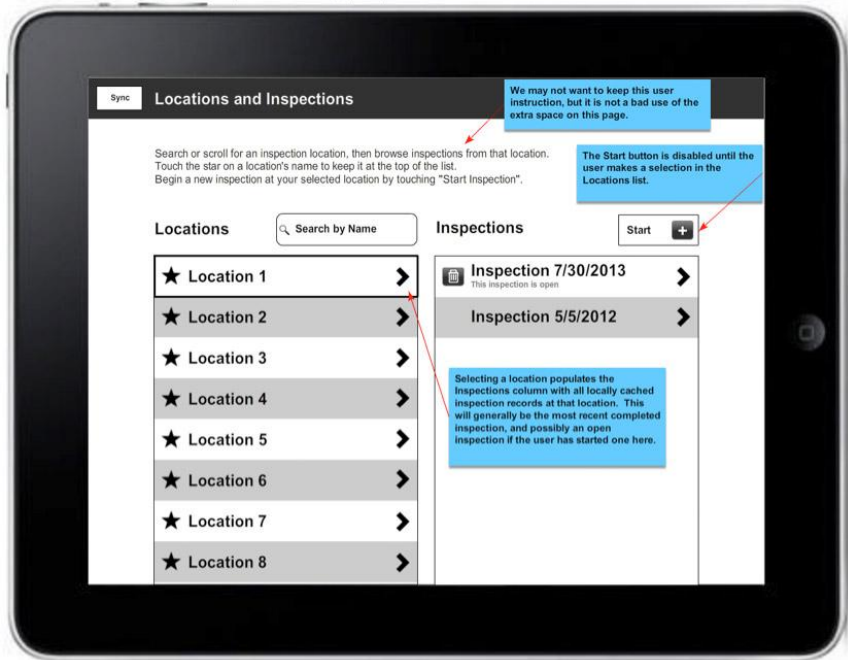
Sync

Locations and Inspections

We may not want to keep this user instruction, but it is not a bad use of the extra space on this page.

Search or scroll for an inspection location, then browse inspections from that location. Touch the star on a location's name to keep it at the top of the list. Begin a new inspection at your selected location by touching "Start Inspection".

The Start button is disabled until the user makes a selection in the Locations list.

Locations

Search by Name

Inspections

Start

Location 1

Location 2

Location 3

Location 4

Location 5

Location 6

Location 7

Location 8

Inspection 7/30/2013
This inspection is open

Inspection 5/5/2012

Selecting a location populates the Inspections column with all locally cached inspection records at that location. This will generally be the most recent completed inspection, and possibly an open inspection if the user has started one here.